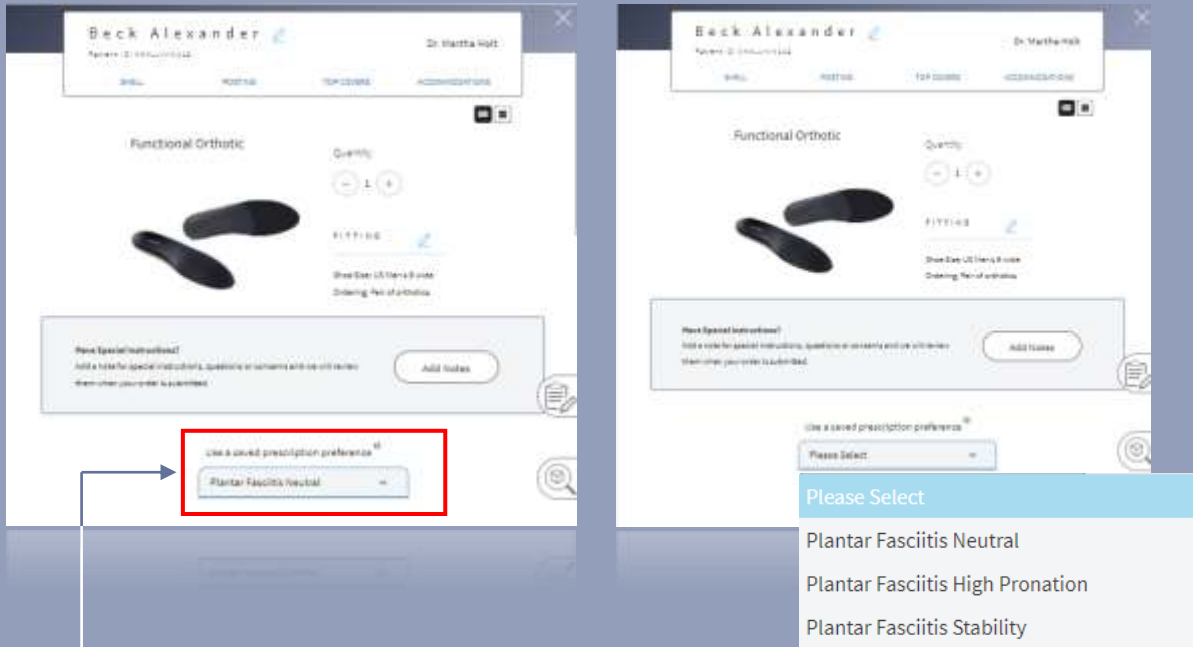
Beck Alexander
Patient ID: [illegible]
Dr. Martha Holt
SHELL POSTING TOP COVERS ACCOMMODATIONS

Functional Orthotic

Quantity
− 1 +

FITTING
Shoe Size: US Men's 8 wide
Ordering: Pair of orthotics

Have Special Instructions?
Add a note for special instructions, questions or concerns and we will review them when your order is submitted.
Add Notes

Use a saved prescription preference
Plantar Fasciitis Neutral

Beck Alexander
Patient ID: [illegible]
Dr. Martha Holt
SHELL POSTING TOP COVERS ACCOMMODATIONS

Functional Orthotic

Quantity
− 1 +

FITTING
Shoe Size: US Men's 8 wide
Ordering: Pair of orthotics

Have Special Instructions?
Add a note for special instructions, questions or concerns and we will review them when your order is submitted.
Add Notes

Use a saved prescription preference
Please Select

Please Select
Plantar Fasciitis Neutral
Plantar Fasciitis High Pronation
Plantar Fasciitis Stability